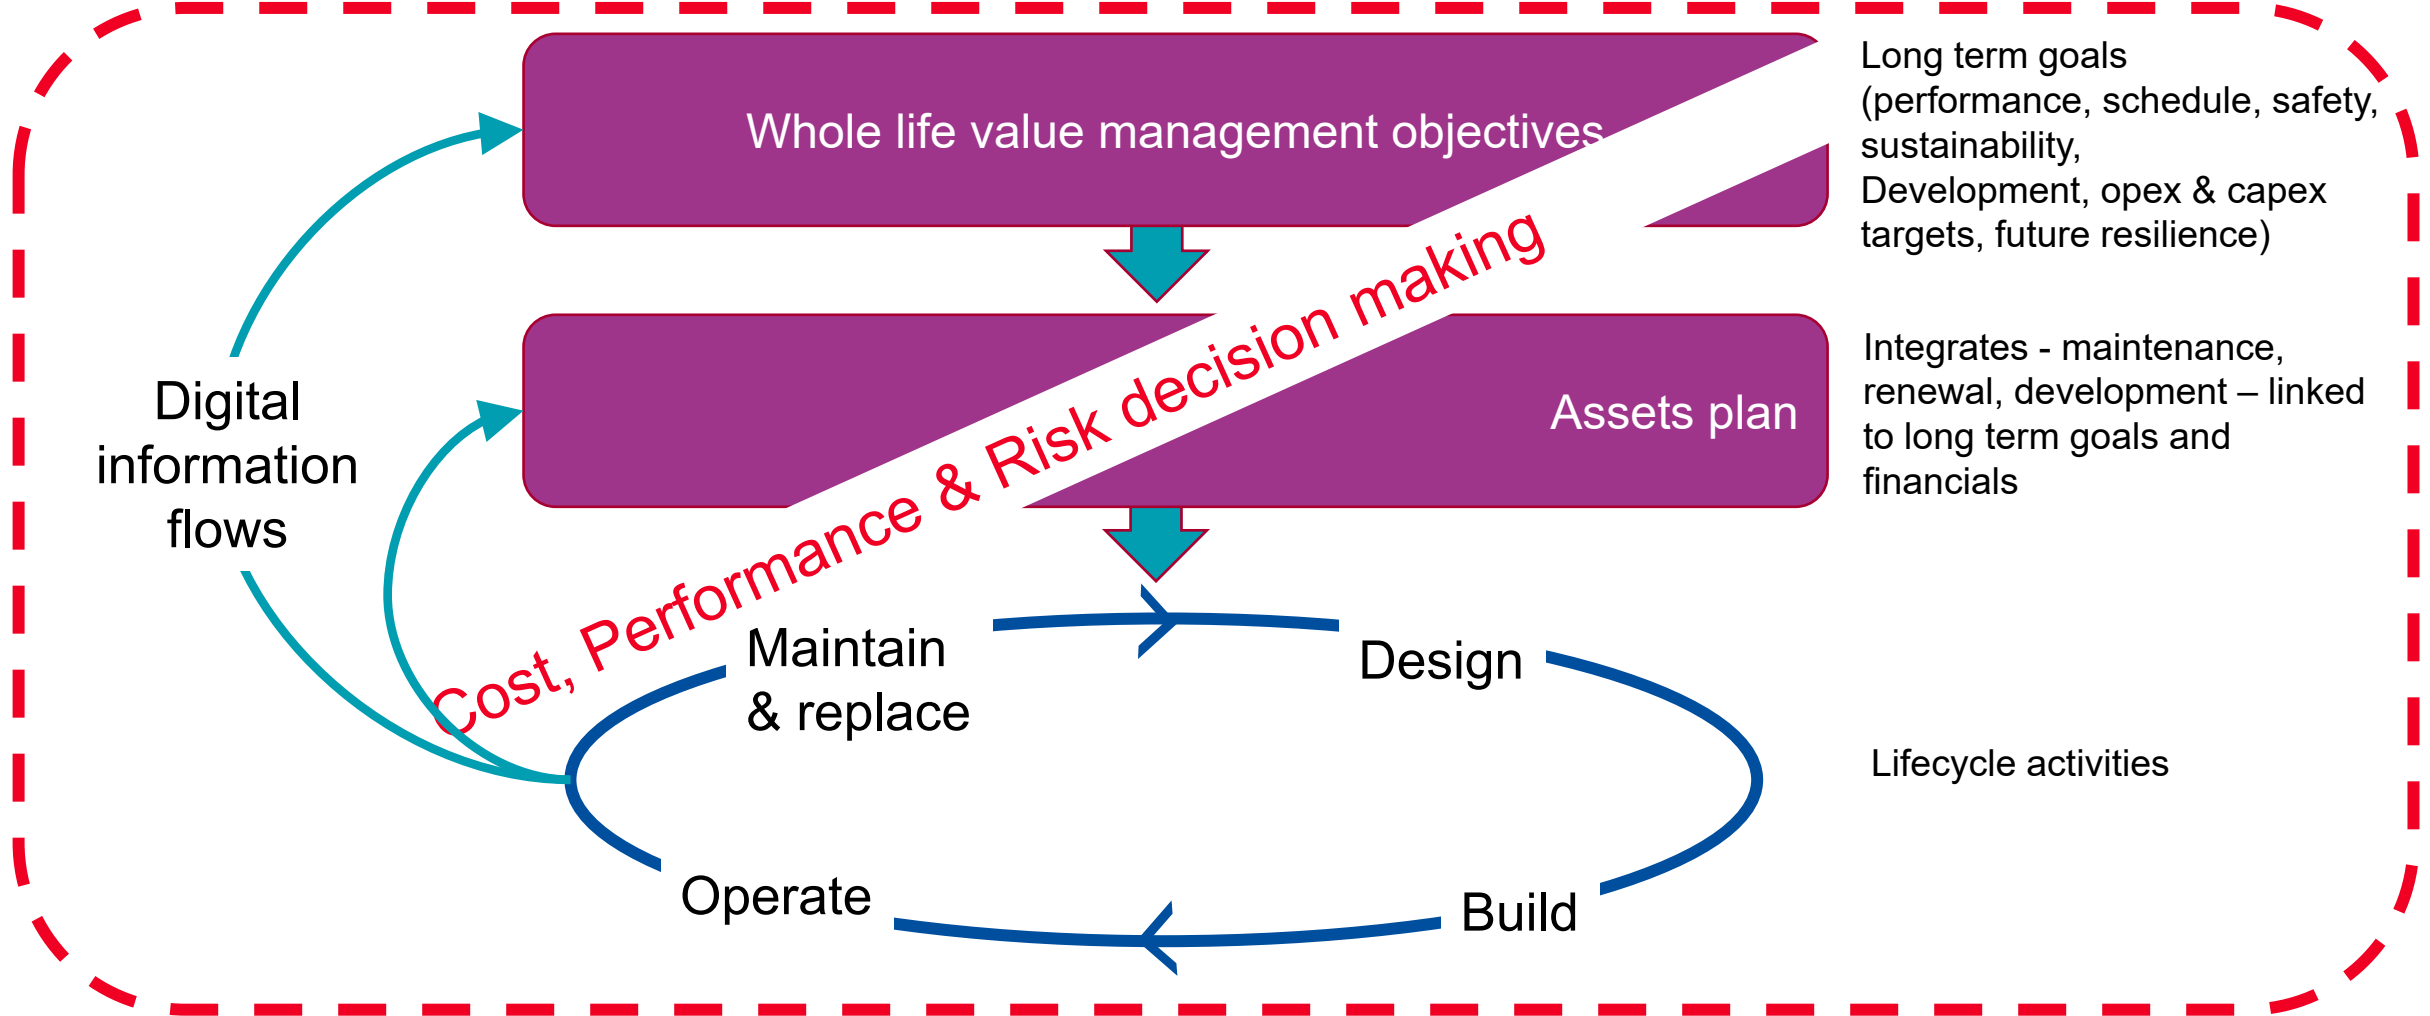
Whole life value management objectives

Long term goals (performance, schedule, safety, sustainability, Development, opex & capex targets, future resilience)

Digital information flows

Assets plan

Integrates - maintenance, renewal, development – linked to long term goals and financials

Cost, Performance & Risk decision making

Maintain & replace

Design

Lifecycle activities

Operate

Build